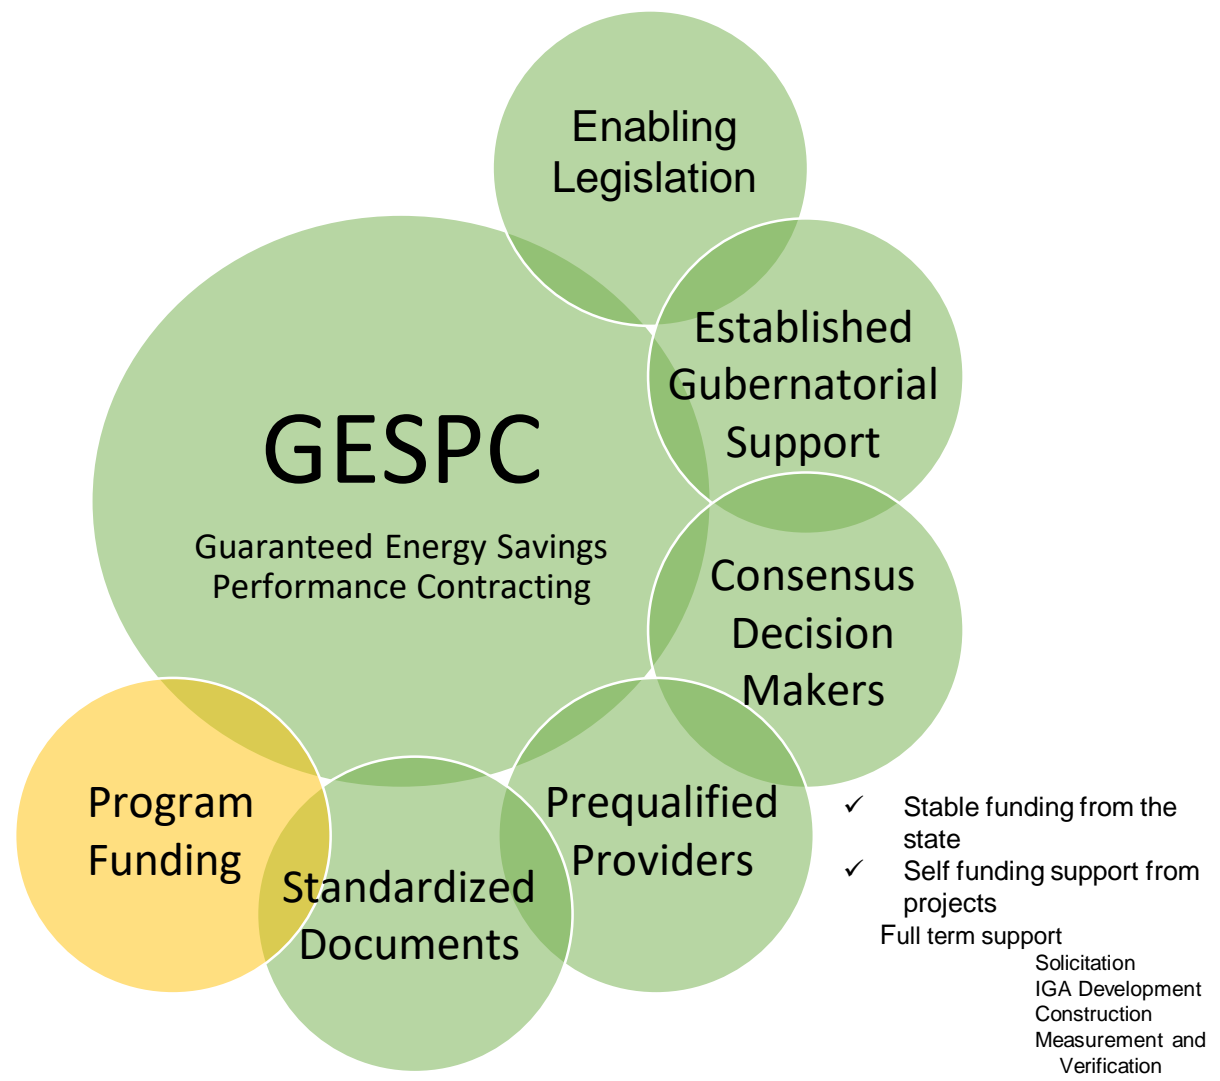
Enabling Legislation

Established Gubernatorial Support

GESPC

Guaranteed Energy Savings Performance Contracting

Consensus Decision Makers

Program Funding

Standardized Documents

Prequalified Providers

✓ Stable funding from the state
✓ Self funding support from projects
Full term support
Solicitation
IGA Development
Construction
Measurement and Verification